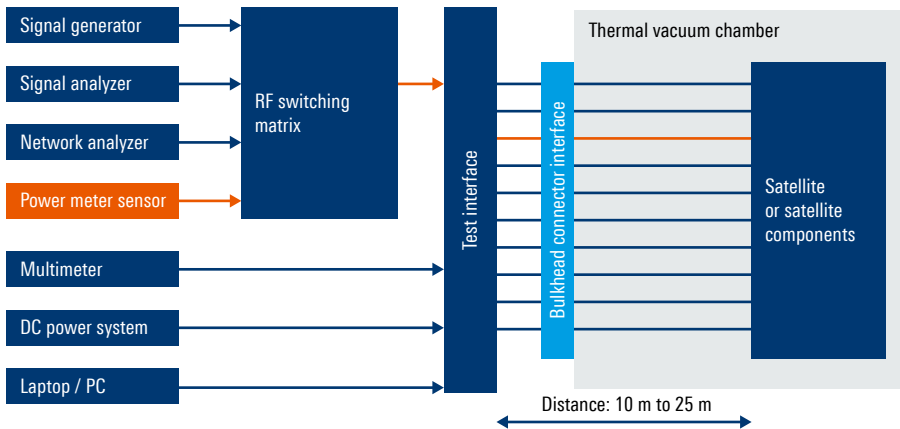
Signal generator

Signal analyzer

Network analyzer

Power meter sensor

RF switching matrix

Multimeter

DC power system

Laptop / PC

Test interface

Bulkhead connector interface

Thermal vacuum chamber

Satellite or satellite components

Distance: 10 m to 25 m